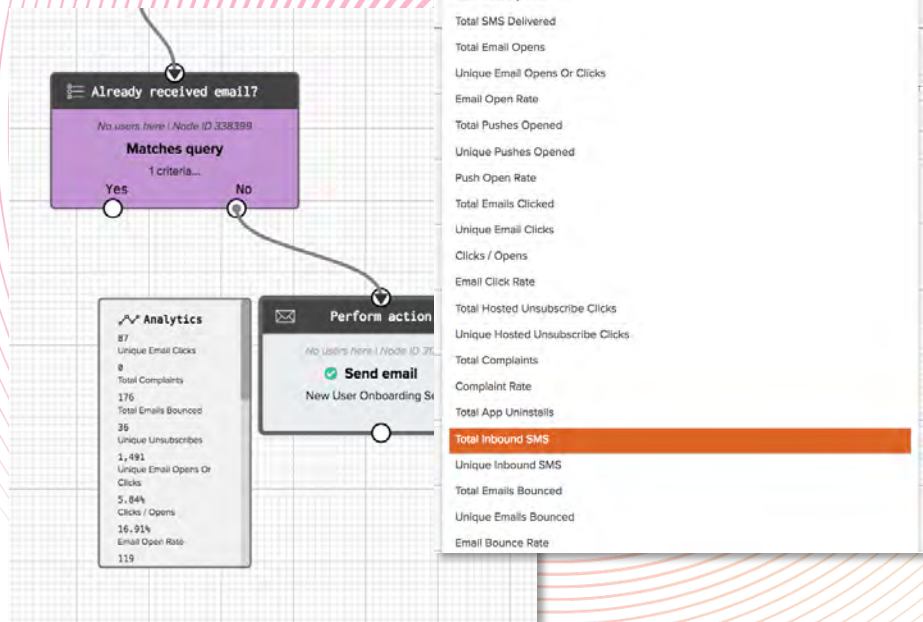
Already received email?

No users here | Node ID 338399

Matches query

1 criteria...

Yes

No

Analytics

87
Unique Email Clicks

0
Total Complaints

176
Total Emails Bounced

36
Unique Unsubscribes

1,491
Unique Email Opens Or Clicks

5.84%
Clicks / Opens

16.91%
Email Open Rate

119

Perform action

No users here | Node ID 31

Send email

New User Onboarding Se

Total SMS Delivered
Total Email Opens
Unique Email Opens Or Clicks
Email Open Rate
Total Pushes Opened
Unique Pushes Opened
Push Open Rate
Total Emails Clicked
Unique Email Clicks
Clicks / Opens
Email Click Rate
Total Hosted Unsubscribe Clicks
Unique Hosted Unsubscribe Clicks
Total Complaints
Complaint Rate
Total App Uninstalls
Total Inbound SMS
Unique Inbound SMS
Total Emails Bounced
Unique Emails Bounced
Email Bounce Rate